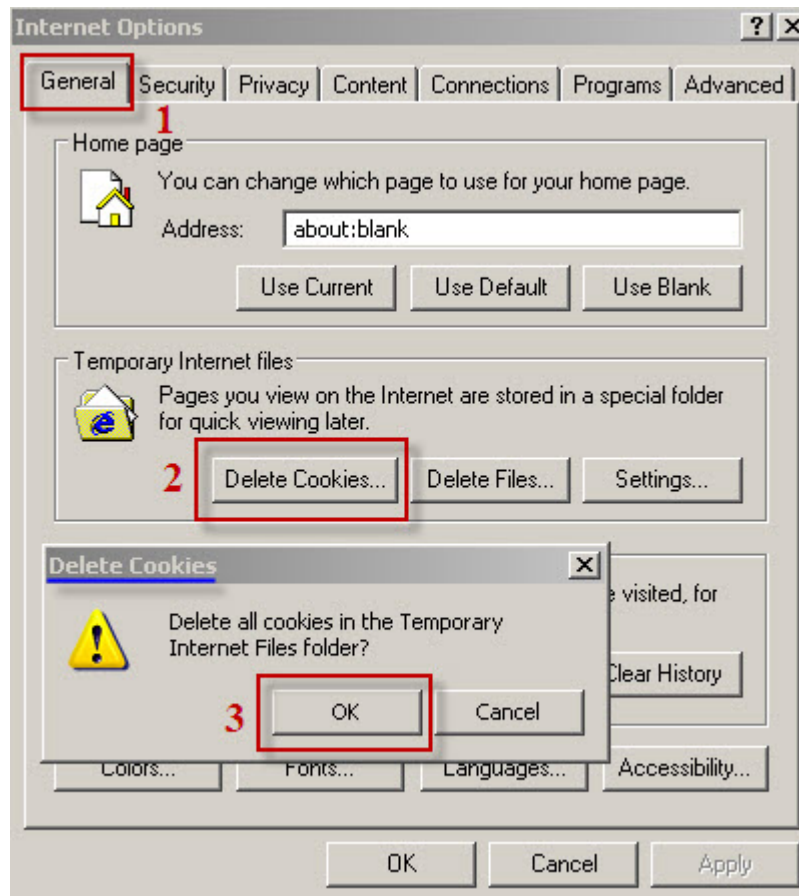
Internet Options ? X

General | Security | Privacy | Content | Connections | Programs | Advanced

1

Home page

You can change which page to use for your home page.

Address: about:blank

Use Current | Use Default | Use Blank

Temporary Internet files

Pages you view on the Internet are stored in a special folder for quick viewing later.

2 Delete Cookies... | Delete Files... | Settings...

Delete Cookies X

Delete all cookies in the Temporary Internet Files folder?

3 OK | Cancel

e visited, for

Clear History

Colors... | Fonts... | Languages... | Accessibility...

OK | Cancel | Apply